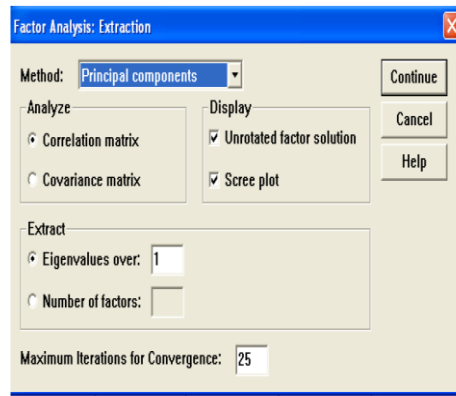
Factor Analysis: Extraction

Method: Principal components

Continue

Cancel

Help

Analyze

Correlation matrix

Covariance matrix

Display

Unrotated factor solution

Scree plot

Extract

Eigenvalues over: 1

Number of factors:

Maximum Iterations for Convergence: 25